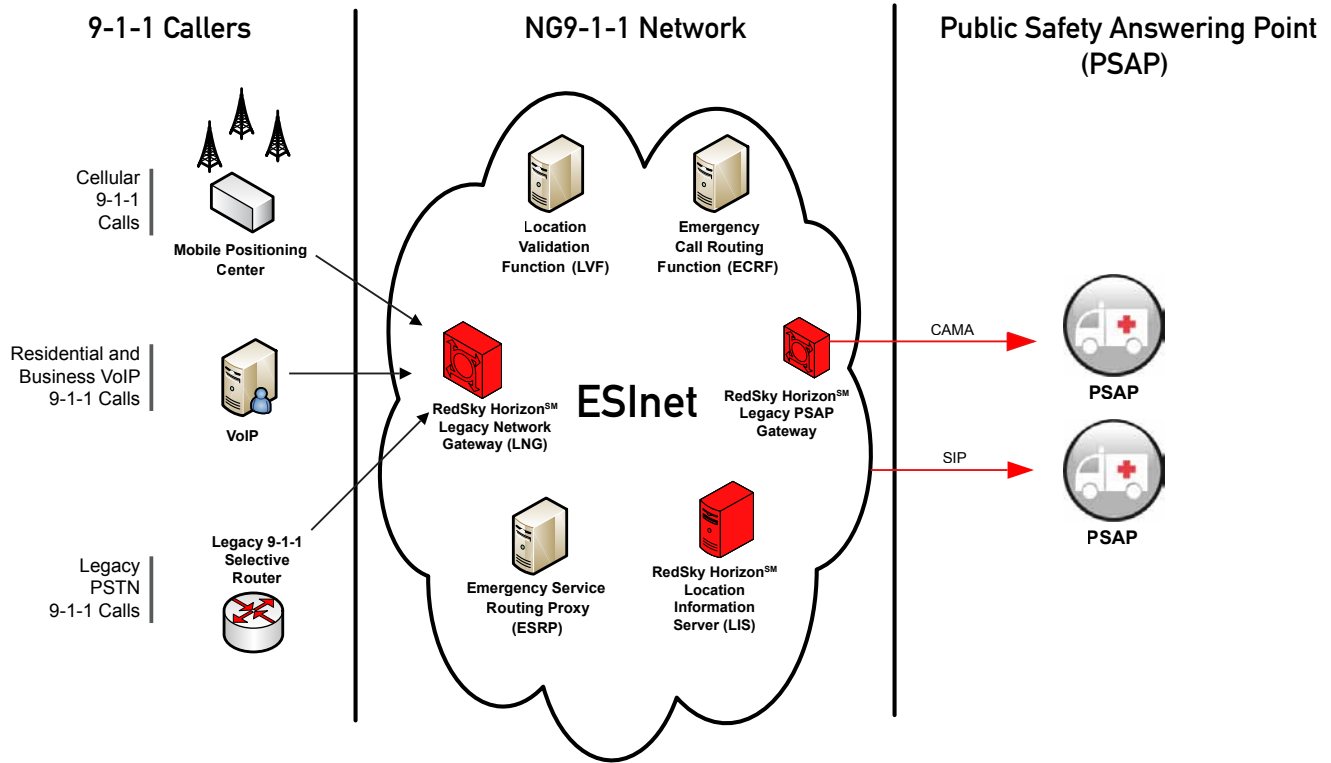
9-1-1 Callers

NG9-1-1 Network

Public Safety Answering Point (PSAP)

Cellular 9-1-1 Calls

Mobile Positioning Center

Residential and Business VoIP 9-1-1 Calls

VoIP

Legacy PSTN 9-1-1 Calls

Legacy 9-1-1 Selective Router

Location Validation Function (LVF)

Emergency Call Routing Function (ECRF)

ESInet

RedSky Horizon$^{SM}$ Legacy Network Gateway (LNG)

RedSky Horizon$^{SM}$ Legacy PSAP Gateway

Emergency Service Routing Proxy (ESRP)

RedSky Horizon$^{SM}$ Location Information Server (LIS)

CAMA

PSAP

SIP

PSAP